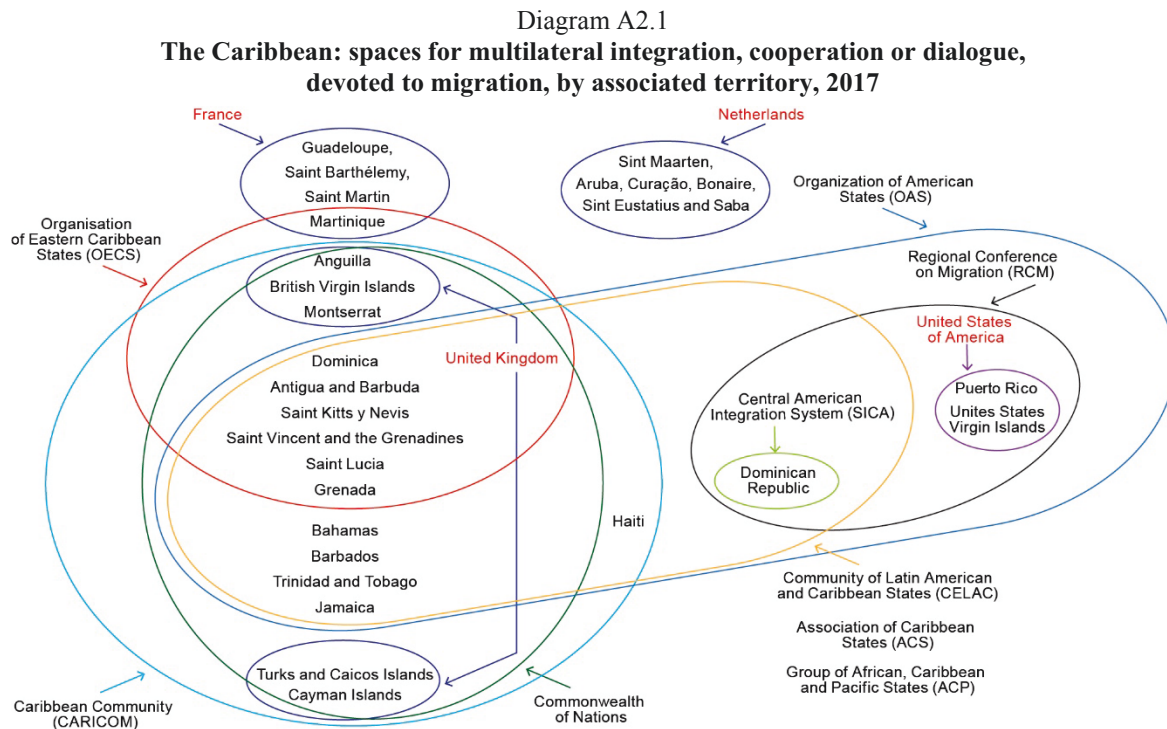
Diagram A2.1

**The Caribbean: spaces for multilateral integration, cooperation or dialogue, devoted to migration, by associated territory, 2017**

France

Guadeloupe, Saint Barthélemy, Saint Martin

Martinique

Netherlands

Sint Maarten, Aruba, Curaçao, Bonaire, Sint Eustatius and Saba

Organization of American States (OAS)

Organisation of Eastern Caribbean States (OECS)

Anguilla

British Virgin Islands

Montserrat

Regional Conference on Migration (RCM)

United States of America

United Kingdom

Dominica

Antigua and Barbuda

Saint Kitts y Nevis

Saint Vincent and the Grenadines

Saint Lucia

Grenada

Central American Integration System (SICA)

Puerto Rico

Unites States Virgin Islands

Dominican Republic

Haiti

Bahamas

Barbados

Trinidad and Tobago

Jamaica

Community of Latin American and Caribbean States (CELAC)

Association of Caribbean States (ACS)

Group of African, Caribbean and Pacific States (ACP)

Turks and Caicos Islands

Cayman Islands

Caribbean Community (CARICOM)

Commonwealth of Nations